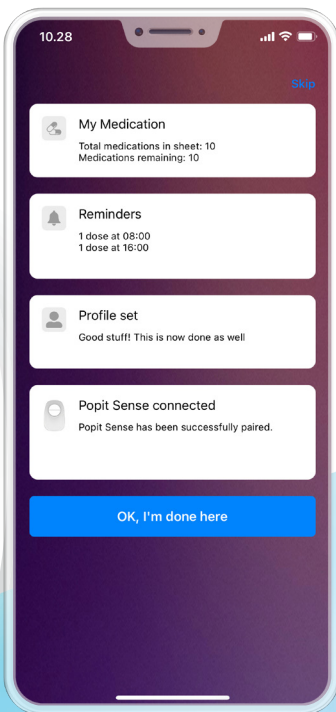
10.28

Skip

My Medication
Total medications in sheet: 10
Medications remaining: 10

Reminders
1 dose at 08:00
1 dose at 16:00

Profile set
Good stuff! This is now done as well

Popit Sense connected
Popit Sense has been successfully paired.

OK, I'm done here